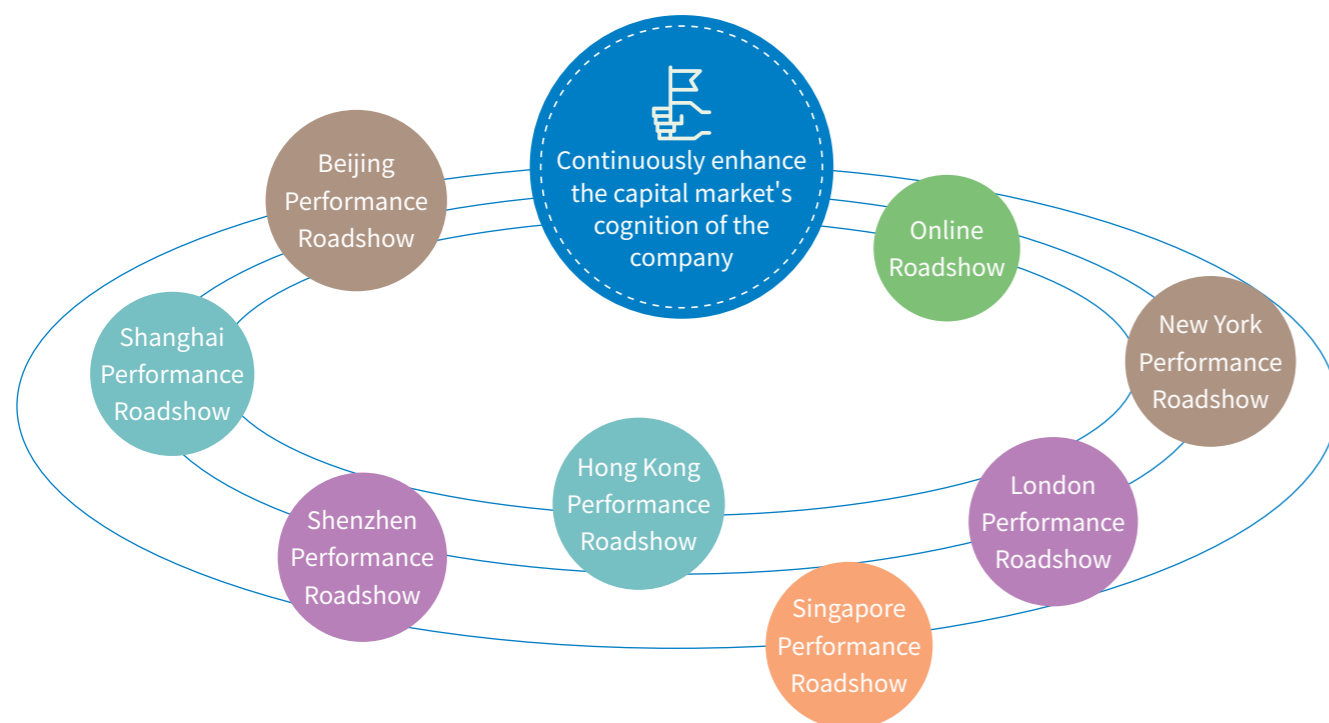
Continuously enhance the capital market's cognition of the company

Beijing Performance Roadshow

Online Roadshow

Shanghai Performance Roadshow

New York Performance Roadshow

Hong Kong Performance Roadshow

London Performance Roadshow

Shenzhen Performance Roadshow

Singapore Performance Roadshow